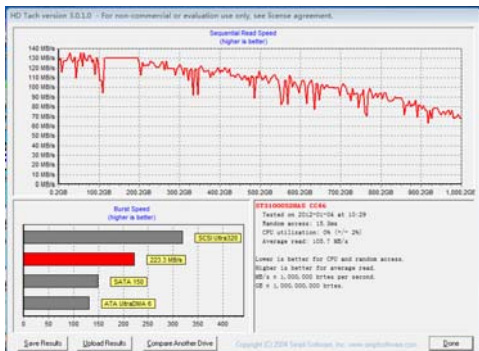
HD Tach version 3.0.1.0 - For non-commercial or evaluation use only, see license agreement.

Sequential Read Speed
(higher is better)

140 MB/s
130 MB/s
120 MB/s
110 MB/s
100 MB/s
90 MB/s
80 MB/s
70 MB/s
60 MB/s
50 MB/s
40 MB/s
30 MB/s
20 MB/s
10 MB/s
0 MB/s

0.2GB 100.2GB 200.2GB 300.2GB 400.2GB 500.2GB 600.2GB 700.2GB 800.2GB 900.2GB 1,000.2GB

Burst Speed
(higher is better)

SCSI Ultra320
223.1 MB/s
SATA 150
ATA UltraDMA 6

0 50 100 150 200 250 300 350 400

ST31000528AS CC46
Tested on 2012-01-04 at 10:29
Random access: 15.0ms
CPU utilization: 0% (+/- 2%)
Average read: 105.7 MB/s

Lower is better for CPU and random access.
Higher is better for average read.
MB/s = 1,000,000 bytes per second.
GB = 1,000,000,000 bytes.

Save Results | Upload Results | Compare Another Drive | Copyright (C) 2004 Simpli Software, Inc. www.simplisoftware.com | Done